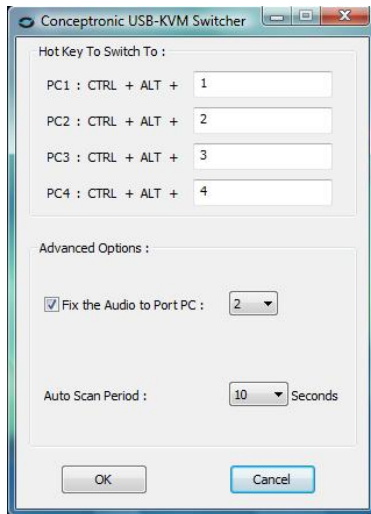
Conceptronic USB-KVM Switcher

Hot Key To Switch To :

PC1 : CTRL + ALT + 1

PC2 : CTRL + ALT + 2

PC3 : CTRL + ALT + 3

PC4 : CTRL + ALT + 4

Advanced Options :

Fix the Audio to Port PC : 2

Auto Scan Period : 10 Seconds

OK

Cancel